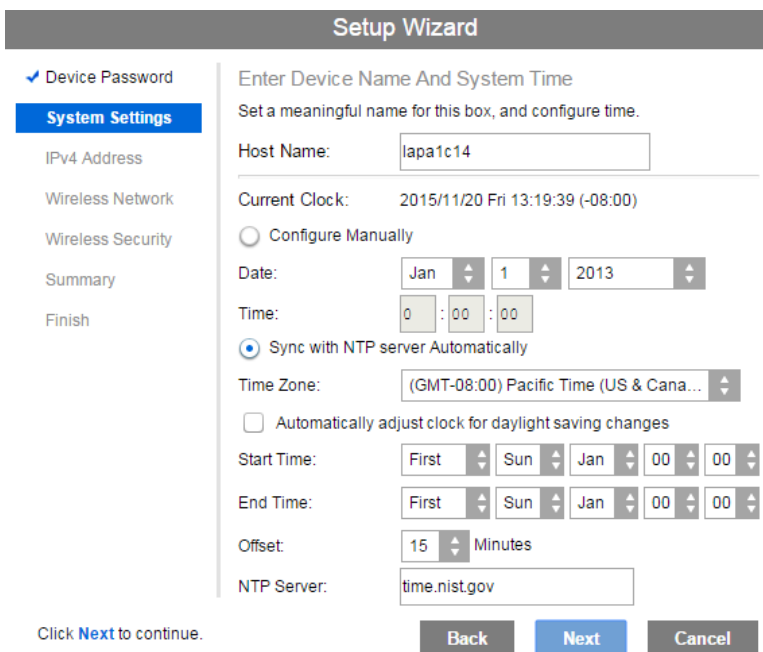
Setup Wizard

✔ Device Password
System Settings
IPv4 Address
Wireless Network
Wireless Security
Summary
Finish

Enter Device Name And System Time
Set a meaningful name for this box, and configure time.

Host Name: lapa1c14

Current Clock: 2015/11/20 Fri 13:19:39 (-08:00)

Configure Manually

Date: Jan 1 2013

Time: 0 : 00 : 00

Sync with NTP server Automatically

Time Zone: (GMT-08:00) Pacific Time (US & Cana...

Automatically adjust clock for daylight saving changes

Start Time: First Sun Jan 00 00

End Time: First Sun Jan 00 00

Offset: 15 Minutes

NTP Server: time.nist.gov

Click Next to continue.

Back Next Cancel